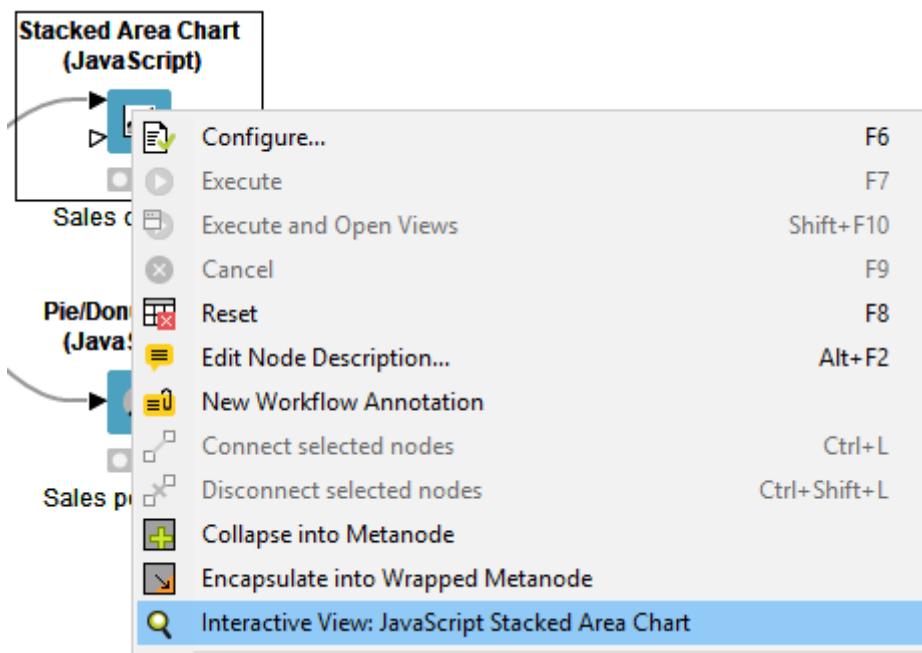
Stacked Area Chart (JavaScript)

Sales c

Pie/Donu (JavaS

Sales pe

Configure... F6
Execute F7
Execute and Open Views Shift+F10
Cancel F9
Reset F8
Edit Node Description... Alt+F2
New Workflow Annotation
Connect selected nodes Ctrl+L
Disconnect selected nodes Ctrl+Shift+L
Collapse into Metanode
Encapsulate into Wrapped Metanode
Interactive View: JavaScript Stacked Area Chart